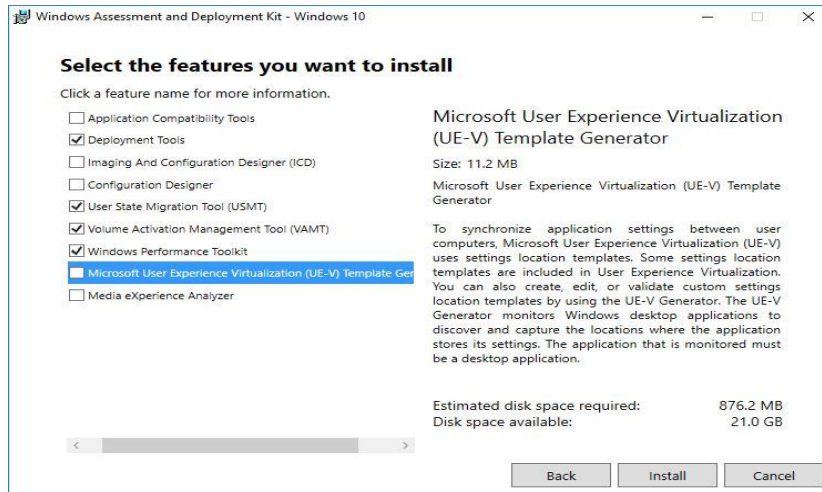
Windows Assessment and Deployment Kit - Windows 10

Select the features you want to install

Click a feature name for more information.

Application Compatibility Tools
Deployment Tools
Imaging And Configuration Designer (ICD)
Configuration Designer
User State Migration Tool (USMT)
Volume Activation Management Tool (VAMT)
Windows Performance Toolkit
Microsoft User Experience Virtualization (UE-V) Template Ger
Media eXperience Analyzer

Microsoft User Experience Virtualization (UE-V) Template Generator

Size: 11.2 MB

Microsoft User Experience Virtualization (UE-V) Template Generator

To synchronize application settings between user computers, Microsoft User Experience Virtualization (UE-V) uses settings location templates. Some settings location templates are included in User Experience Virtualization. You can also create, edit, or validate custom settings location templates by using the UE-V Generator. The UE-V Generator monitors Windows desktop applications to discover and capture the locations where the application stores its settings. The application that is monitored must be a desktop application.

Estimated disk space required: 876.2 MB
Disk space available: 21.0 GB

Back Install Cancel